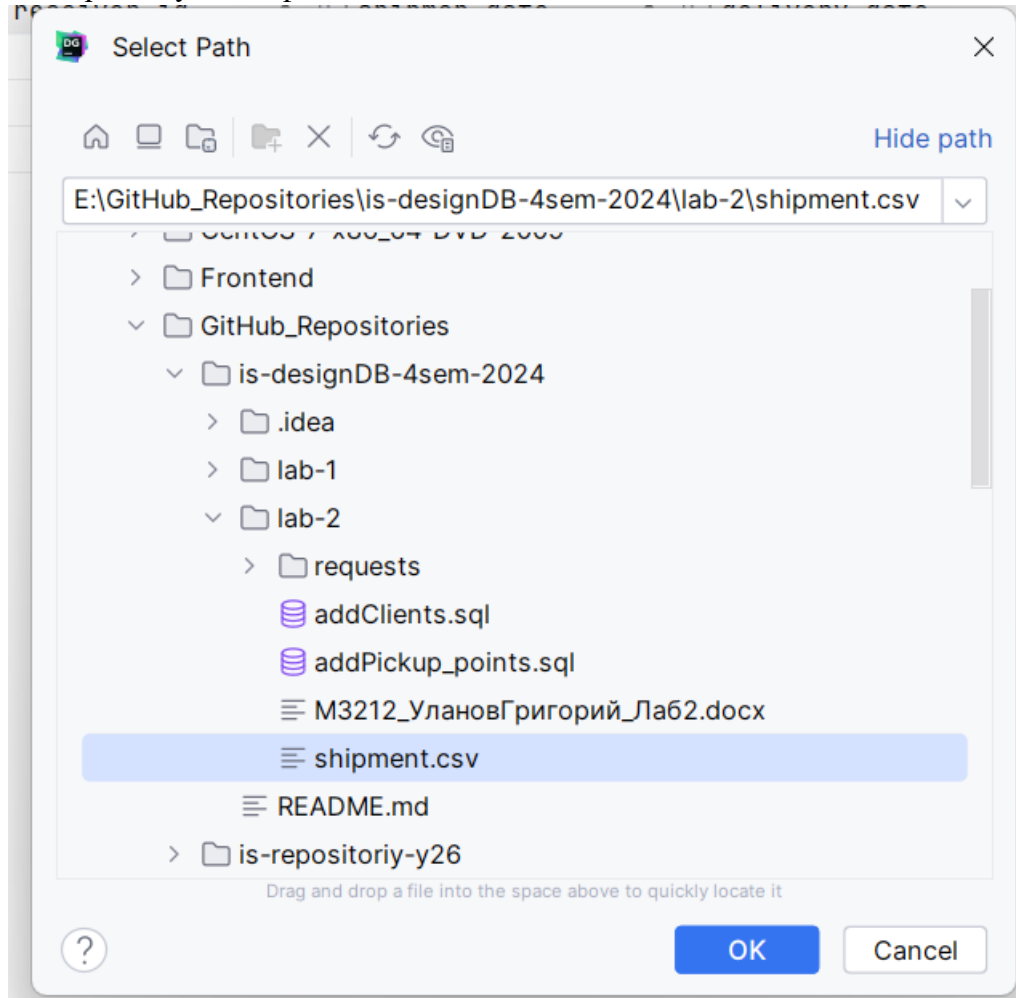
Select Path

Hide path

E:\GitHub_Repositories\is-designDB-4sem-2024\lab-2\shipment.csv

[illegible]

Frontend

GitHub_Repositories

is-designDB-4sem-2024

.idea

lab-1

lab-2

requests

addClients.sql

addPickup_points.sql

M3212_УлановГригорий_Лаб2.docx

shipment.csv

README.md

is-repositoriy-y26

Drag and drop a file into the space above to quickly locate it

?

OK

Cancel